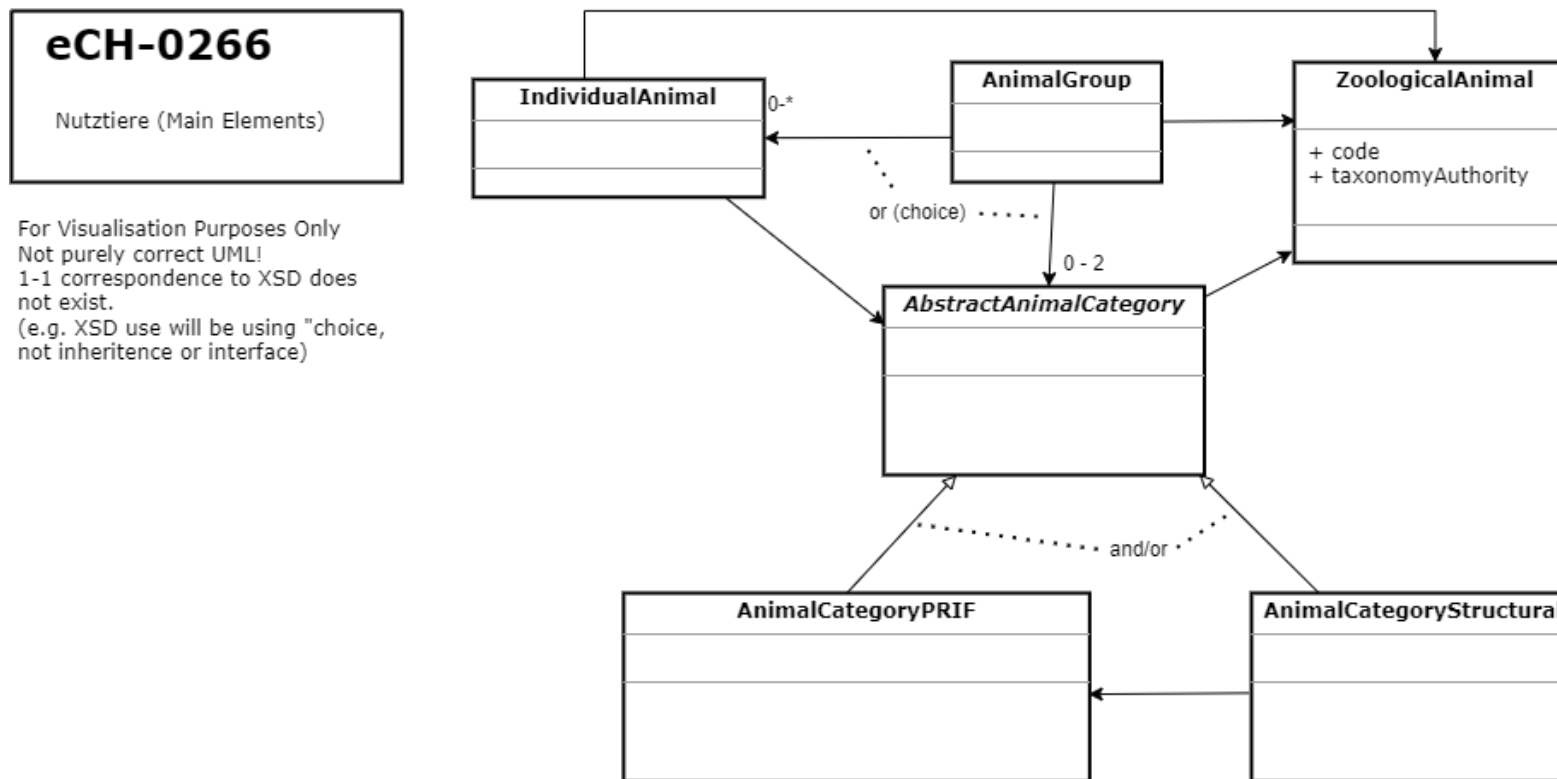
eCH-0266

Nutztiere (Main Elements)

For Visualisation Purposes Only
Not purely correct UML!
1-1 correspondence to XSD does not exist.
(e.g. XSD use will be using "choice, not inheritence or interface)

IndividualAnimal

0-*

AnimalGroup

ZoologicalAnimal

+ code
+ taxonomyAuthority

or (choice)

0 - 2

*AbstractAnimalCategory*

and/or

AnimalCategoryPRIF

AnimalCategoryStructural